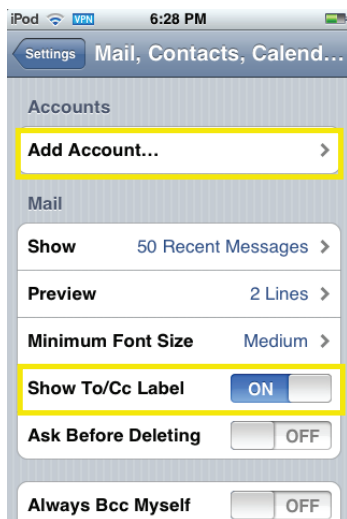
iPod VPN 6:28 PM

Settings Mail, Contacts, Calend...

Accounts

Add Account...

Mail

Show 50 Recent Messages

Preview 2 Lines

Minimum Font Size Medium

Show To/Cc Label ON

Ask Before Deleting OFF

Always Bcc Myself OFF